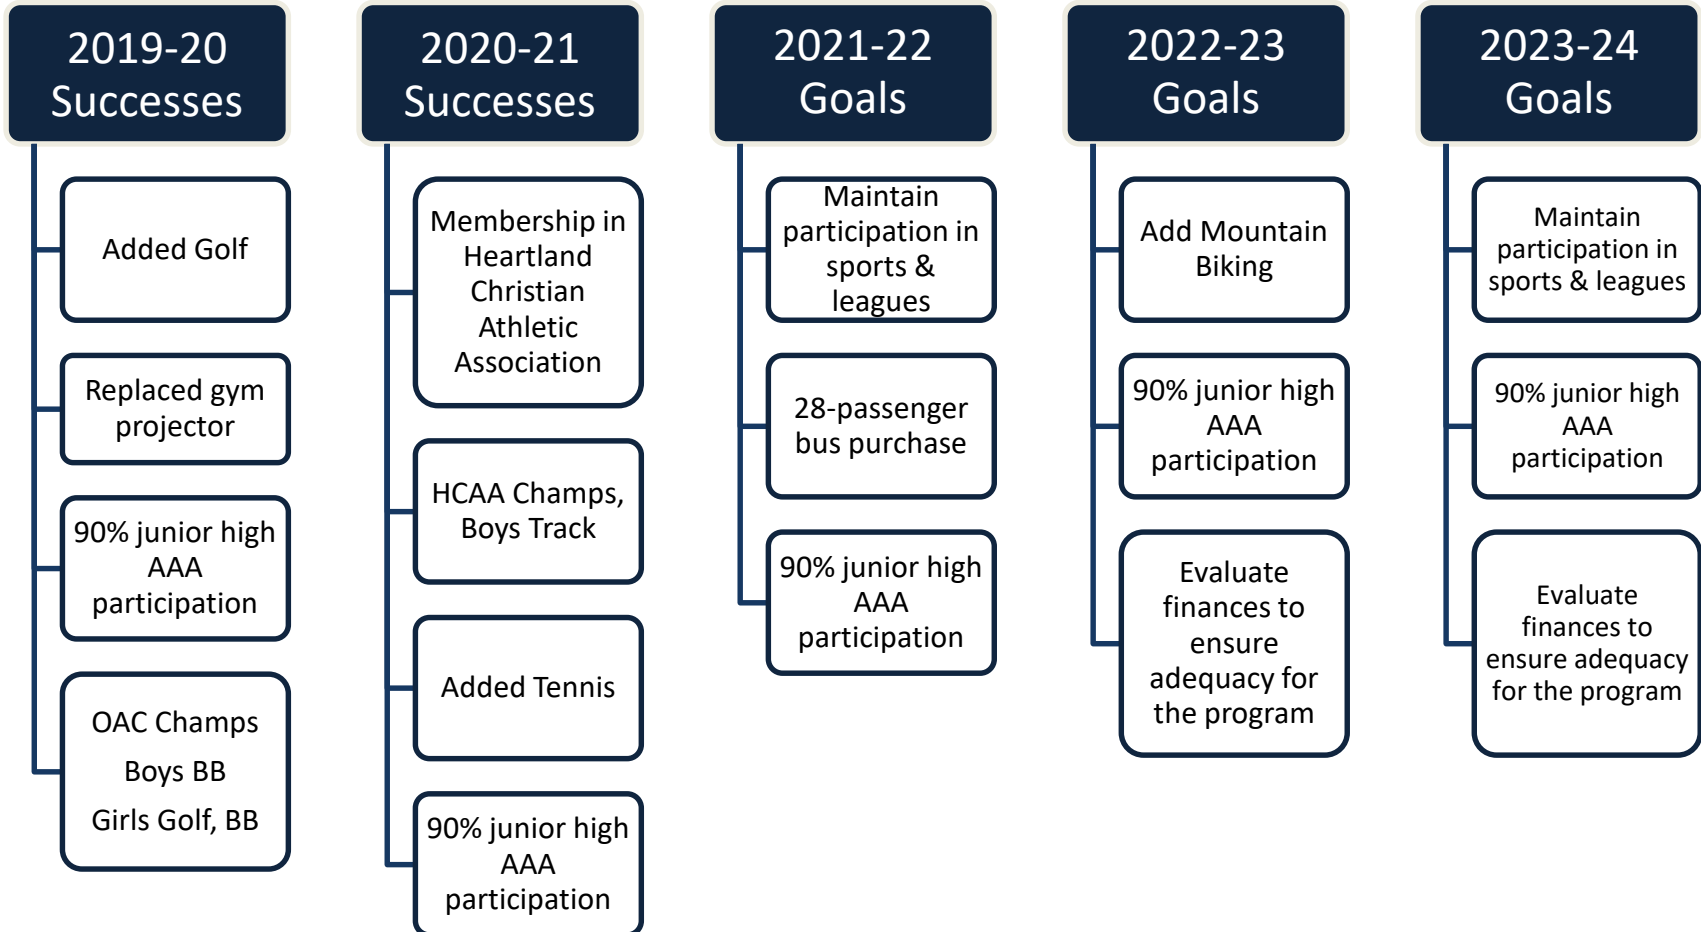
2019-20 Successes

Added Golf

Replaced gym projector

90% junior high AAA participation

OAC Champs
Boys BB
Girls Golf, BB

2020-21 Successes

Membership in Heartland Christian Athletic Association

HCAA Champs, Boys Track

Added Tennis

90% junior high AAA participation

2021-22 Goals

Maintain participation in sports & leagues

28-passenger bus purchase

90% junior high AAA participation

2022-23 Goals

Add Mountain Biking

90% junior high AAA participation

Evaluate finances to ensure adequacy for the program

2023-24 Goals

Maintain participation in sports & leagues

90% junior high AAA participation

Evaluate finances to ensure adequacy for the program